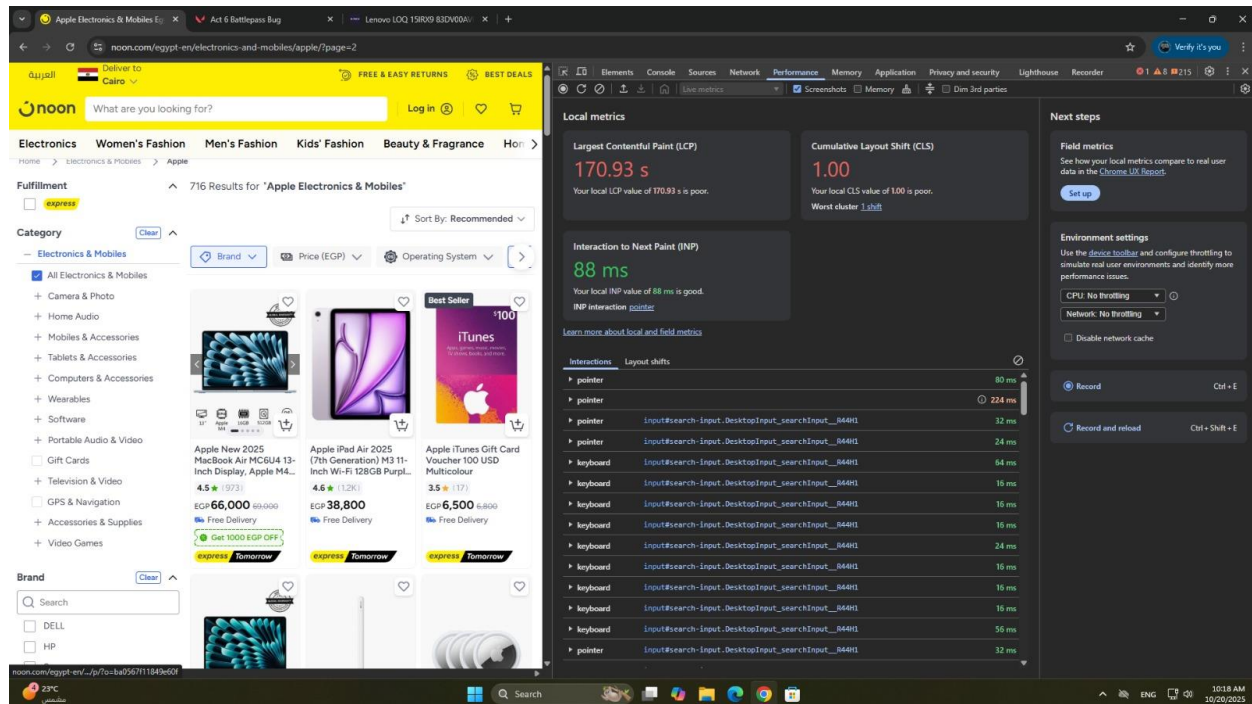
Apple Electronics & Mobiles Eg ×
Act 6 Battlepass Bug ×
Lenovo LOQ 15IRX9 83DV00AV ×
+

noon.com/egypt-en/electronics-and-mobiles/apple/?page=2

Verify it's you

العربية
Deliver to Cairo
FREE & EASY RETURNS
BEST DEALS

noon
What are you looking for?
Log in

Electronics Women's Fashion Men's Fashion Kids' Fashion Beauty & Fragrance Hom

Home > Electronics & Mobiles > Apple

Fulfillment
express

716 Results for "Apple Electronics & Mobiles"

Sort By: Recommended

Category Clear
– Electronics & Mobiles
All Electronics & Mobiles
+ Camera & Photo
+ Home Audio
+ Mobiles & Accessories
+ Tablets & Accessories
+ Computers & Accessories
+ Wearables
+ Software
+ Portable Audio & Video
Gift Cards
+ Television & Video
GPS & Navigation
+ Accessories & Supplies
+ Video Games

Brand Price (EGP) Operating System

Best Seller
iTunes
$100

Apple New 2025 MacBook Air MC6U4 13-Inch Display, Apple M4...
4.5 (973)
EGP 66,000 69,000
Free Delivery
Get 1000 EGP OFF
express Tomorrow

Apple iPad Air 2025 (7th Generation) M3 11-Inch Wi-Fi 128GB Purpl...
4.6 (1.2K)
EGP 38,800
Free Delivery
express Tomorrow

Apple iTunes Gift Card Voucher 100 USD Multicolour
3.5 (17)
EGP 6,500 6,800
Free Delivery
express Tomorrow

Brand Clear
Search
DELL
HP

noon.com/egypt-en/.../p/?o=ba0567f11849e60f

Elements Console Sources Network Performance Memory Application Privacy and security Lighthouse Recorder
1 8 215

Live metrics
Screenshots Memory Dim 3rd parties

Local metrics

Largest Contentful Paint (LCP)
170.93 s
Your local LCP value of 170.93 s is poor.

Cumulative Layout Shift (CLS)
1.00
Your local CLS value of 1.00 is poor.
Worst cluster 1 shift

Interaction to Next Paint (INP)
88 ms
Your local INP value of 88 ms is good.
INP interaction pointer

Learn more about local and field metrics

Interactions Layout shifts

| | | |
|---|---|---|
| pointer | | 80 ms |
| pointer | | 224 ms |
| pointer | input#search-input.DesktopInput_searchInput__R44H1 | 32 ms |
| pointer | input#search-input.DesktopInput_searchInput__R44H1 | 24 ms |
| keyboard | input#search-input.DesktopInput_searchInput__R44H1 | 64 ms |
| keyboard | input#search-input.DesktopInput_searchInput__R44H1 | 16 ms |
| keyboard | input#search-input.DesktopInput_searchInput__R44H1 | 16 ms |
| keyboard | input#search-input.DesktopInput_searchInput__R44H1 | 16 ms |
| keyboard | input#search-input.DesktopInput_searchInput__R44H1 | 24 ms |
| keyboard | input#search-input.DesktopInput_searchInput__R44H1 | 16 ms |
| keyboard | input#search-input.DesktopInput_searchInput__R44H1 | 16 ms |
| keyboard | input#search-input.DesktopInput_searchInput__R44H1 | 16 ms |
| keyboard | input#search-input.DesktopInput_searchInput__R44H1 | 56 ms |
| pointer | input#search-input.DesktopInput_searchInput__R44H1 | 32 ms |

Next steps

Field metrics
See how your local metrics compare to real user data in the Chrome UX Report.
Set up

Environment settings
Use the device toolbar and configure throttling to simulate real user environments and identify more performance issues.
CPU: No throttling
Network: No throttling
Disable network cache

Record Ctrl + E
Record and reload Ctrl + Shift + E

23°C
Search
ENG
10:18 AM
10/20/2025